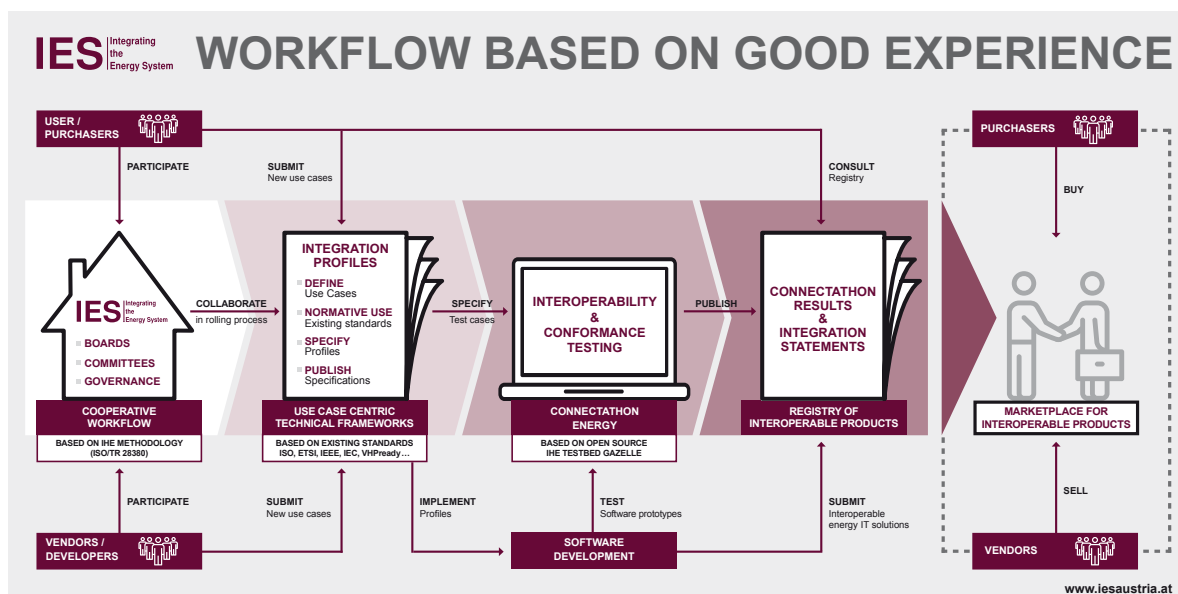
IES Integrating the Energy System

WORKFLOW BASED ON GOOD EXPERIENCE

USER / PURCHASERS

PARTICIPATE

SUBMIT
New use cases

CONSULT
Registry

PURCHASERS

BUY

IES Integrating the Energy System

BOARDS
COMMITTEES
GOVERNANCE

COLLABORATE
in rolling process

INTEGRATION PROFILES

DEFINE
Use Cases

NORMATIVE USE
Existing standards

SPECIFY
Profiles

PUBLISH
Specifications

SPECIFY
Test cases

INTEROPERABILITY & CONFORMANCE TESTING

PUBLISH

CONNECTATHON RESULTS & INTEGRATION STATEMENTS

COOPERATIVE WORKFLOW

BASED ON IHE METHODOLOGY (ISO/TR 28380)

USE CASE CENTRIC TECHNICAL FRAMEWORKS

BASED ON EXISTING STANDARDS ISO, ETSI, IEEE, IEC, VHPready…

CONNECTATHON ENERGY

BASED ON OPEN SOURCE IHE TESTBED GAZELLE

REGISTRY OF INTEROPERABLE PRODUCTS

MARKETPLACE FOR INTEROPERABLE PRODUCTS

PARTICIPATE

SUBMIT
New use cases

IMPLEMENT
Profiles

TEST
Software prototypes

SUBMIT
Interoperable energy IT solutions

SELL

VENDORS / DEVELOPERS

SOFTWARE DEVELOPMENT

VENDORS

www.iesaustria.at